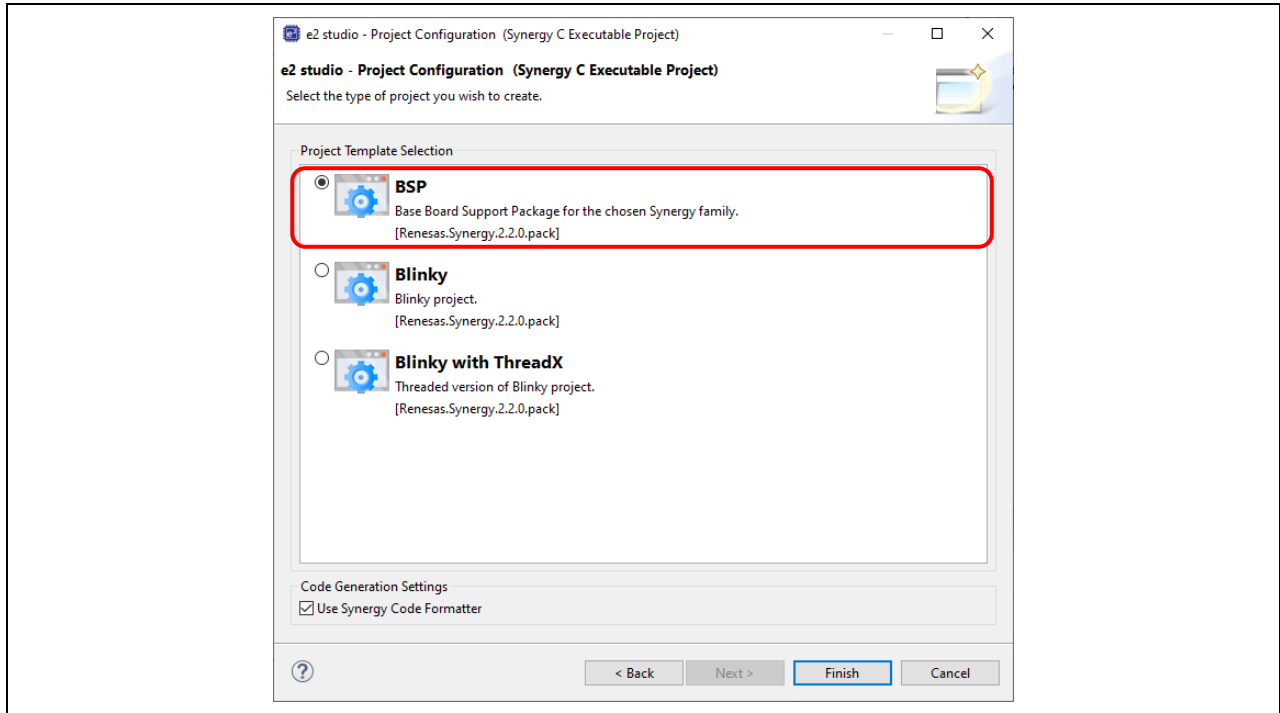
e2 studio - Project Configuration (Synergy C Executable Project)

e2 studio - Project Configuration (Synergy C Executable Project)
Select the type of project you wish to create.

Project Template Selection

BSP
Base Board Support Package for the chosen Synergy family.
[Renesas.Synergy.2.2.0.pack]

Blinky
Blinky project.
[Renesas.Synergy.2.2.0.pack]

Blinky with ThreadX
Threaded version of Blinky project.
[Renesas.Synergy.2.2.0.pack]

Code Generation Settings
Use Synergy Code Formatter

?
< Back
Next >
Finish
Cancel